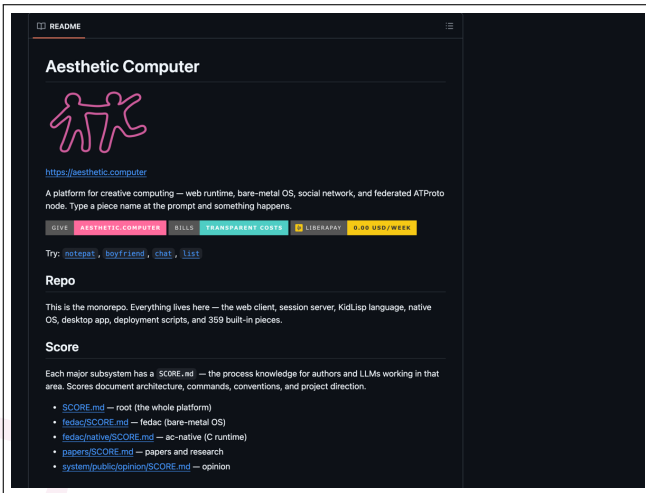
README

Aesthetic Computer

https://aesthetic.computer

A platform for creative computing — web runtime, bare-metal OS, social network, and federated ATProto node. Type a piece name at the prompt and something happens.

GIVE | AESTHETIC.COMPUTER | BILLS | TRANSPARENT COSTS | LIBERAPAY | 0.00 USD/WEEK

Try: notepat, boyfriend, chat, list

Repo

This is the monorepo. Everything lives here — the web client, session server, KidLisp language, native OS, desktop app, deployment scripts, and 359 built-in pieces.

Score

Each major subsystem has a SCORE.md — the process knowledge for authors and LLMs working in that area. Scores document architecture, commands, conventions, and project direction.

- SCORE.md — root (the whole platform)
- fedac/SCORE.md — fedac (bare-metal OS)
- fedac/native/SCORE.md — ac-native (C runtime)
- papers/SCORE.md — papers and research
- system/public/opinion/SCORE.md — opinion